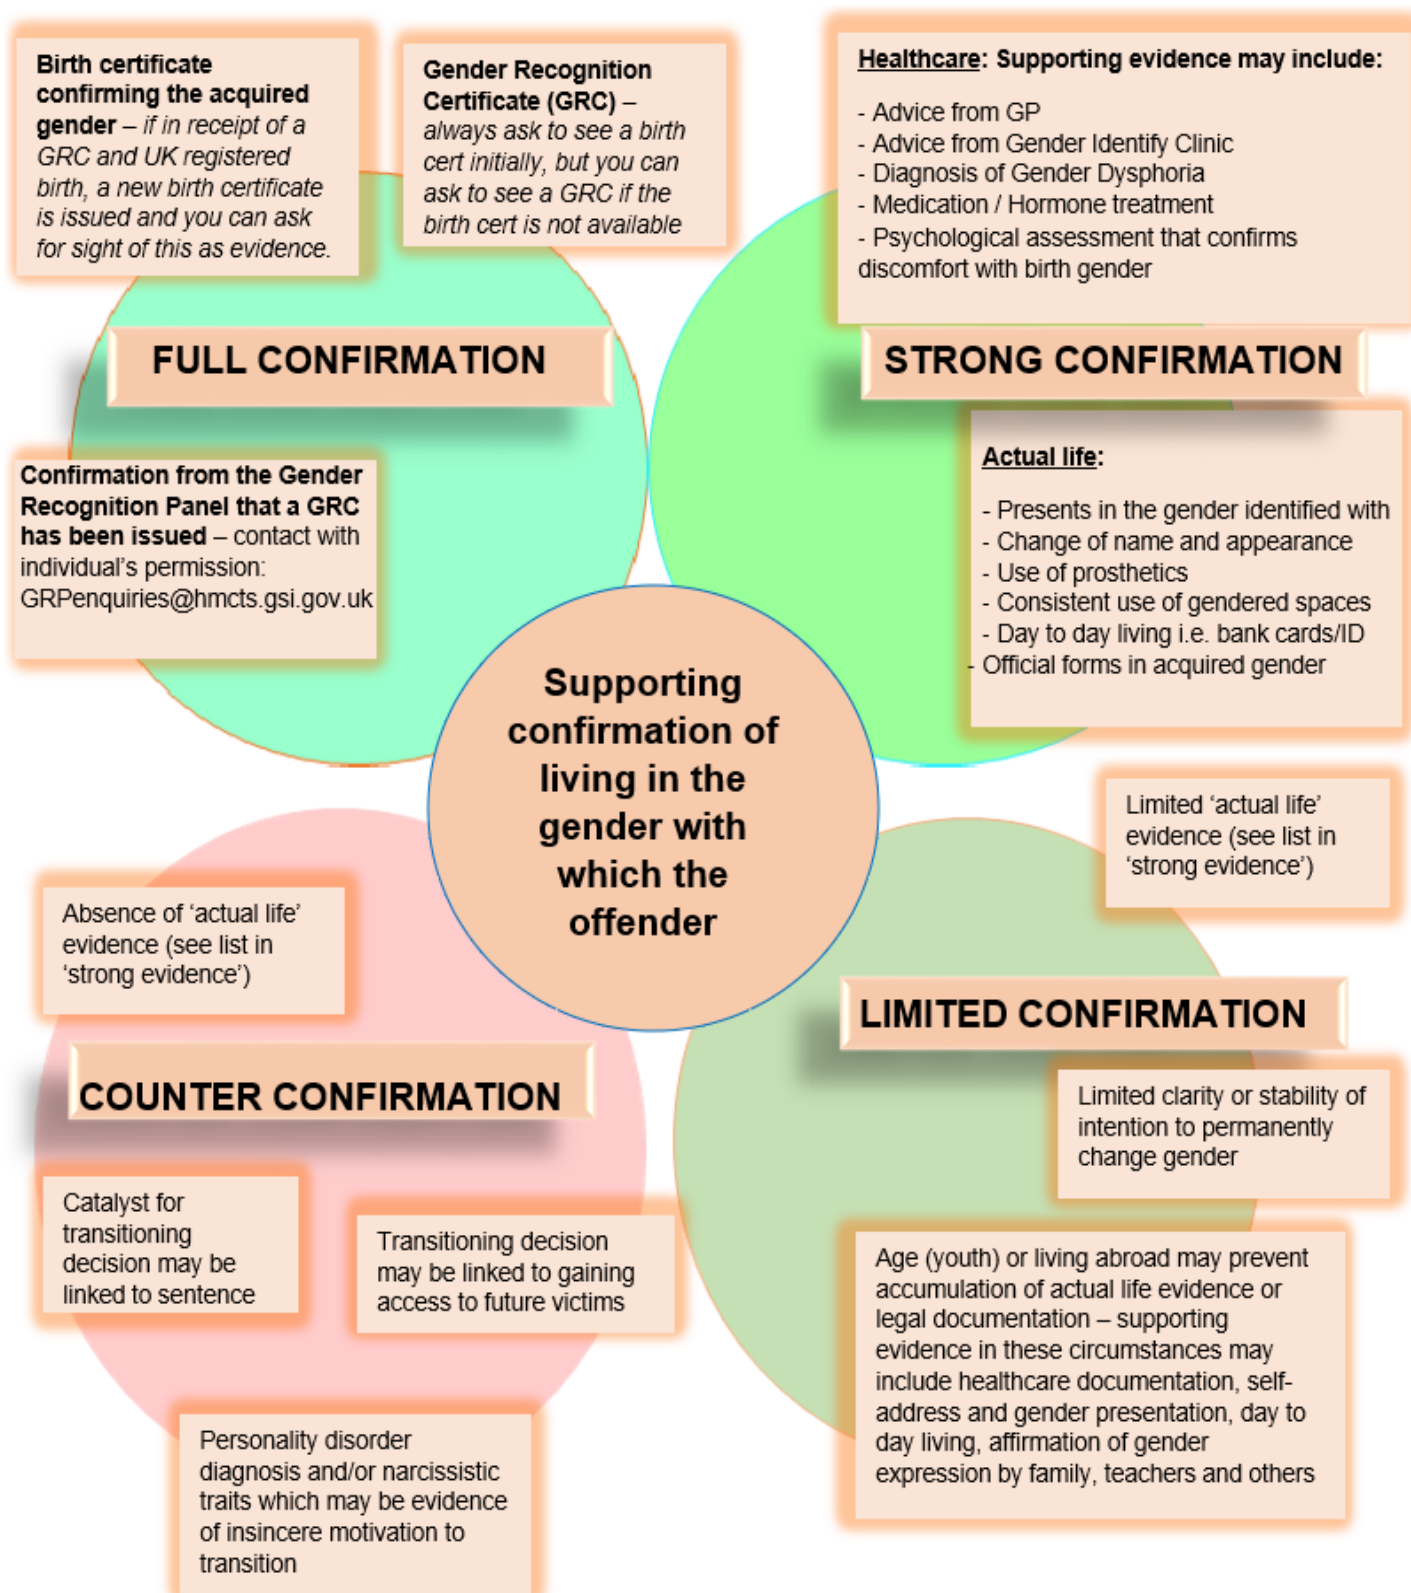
**Birth certificate confirming the acquired gender** – *if in receipt of a GRC and UK registered birth, a new birth certificate is issued and you can ask for sight of this as evidence.*

**Gender Recognition Certificate (GRC)** – *always ask to see a birth cert initially, but you can ask to see a GRC if the birth cert is not available*

**Healthcare: Supporting evidence may include:**

- Advice from GP
- Advice from Gender Identify Clinic
- Diagnosis of Gender Dysphoria
- Medication / Hormone treatment
- Psychological assessment that confirms discomfort with birth gender

FULL CONFIRMATION

STRONG CONFIRMATION

**Confirmation from the Gender Recognition Panel that a GRC has been issued** – contact with individual's permission: GRPenquiries@hmcts.gsi.gov.uk

**Actual life:**

- Presents in the gender identified with
- Change of name and appearance
- Use of prosthetics
- Consistent use of gendered spaces
- Day to day living i.e. bank cards/ID
- Official forms in acquired gender

Supporting confirmation of living in the gender with which the offender

Limited 'actual life' evidence (see list in 'strong evidence')

Absence of 'actual life' evidence (see list in 'strong evidence')

LIMITED CONFIRMATION

COUNTER CONFIRMATION

Limited clarity or stability of intention to permanently change gender

Catalyst for transitioning decision may be linked to sentence

Transitioning decision may be linked to gaining access to future victims

Age (youth) or living abroad may prevent accumulation of actual life evidence or legal documentation – supporting evidence in these circumstances may include healthcare documentation, self-address and gender presentation, day to day living, affirmation of gender expression by family, teachers and others

Personality disorder diagnosis and/or narcissistic traits which may be evidence of insincere motivation to transition